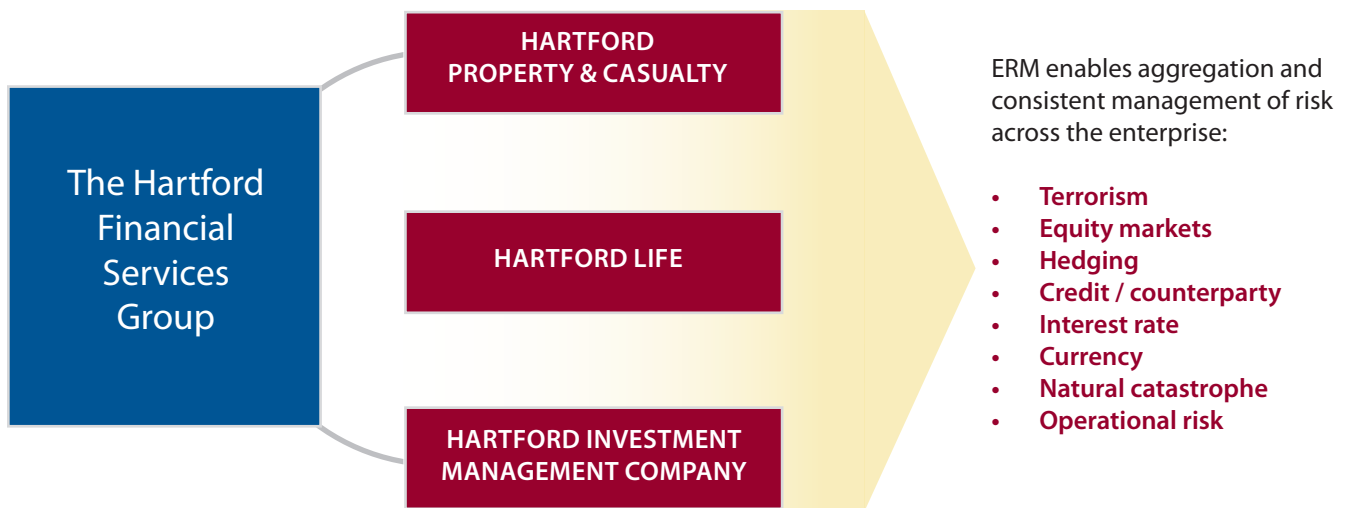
The Hartford Financial Services Group

HARTFORD PROPERTY & CASUALTY

HARTFORD LIFE

HARTFORD INVESTMENT MANAGEMENT COMPANY

ERM enables aggregation and consistent management of risk across the enterprise:

- Terrorism
- Equity markets
- Hedging
- Credit / counterparty
- Interest rate
- Currency
- Natural catastrophe
- Operational risk